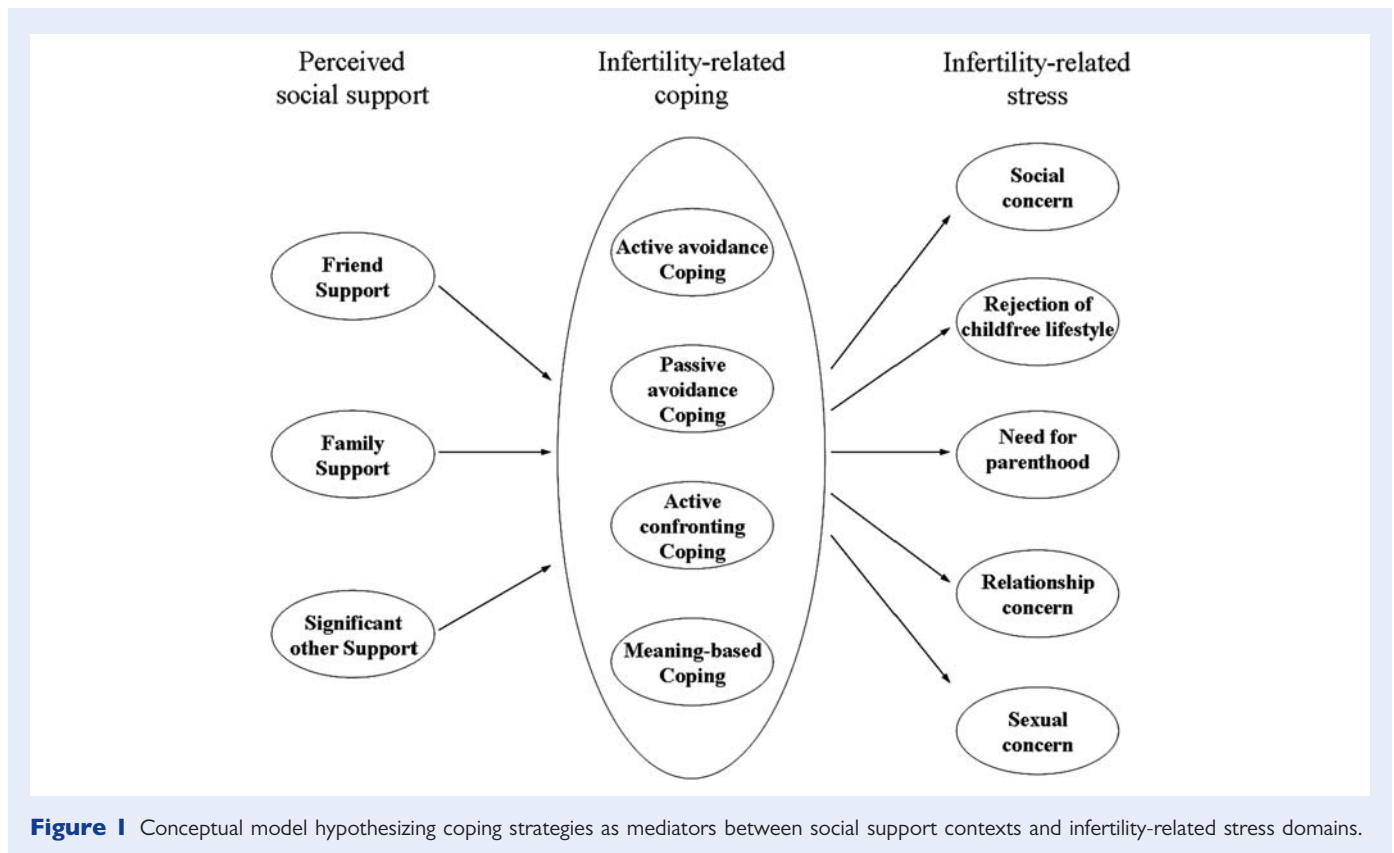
Perceived social support

Infertility-related coping

Infertility-related stress

Friend Support

Family Support

Significant other Support

Active avoidance Coping

Passive avoidance Coping

Active confronting Coping

Meaning-based Coping

Social concern

Rejection of childfree lifestyle

Need for parenthood

Relationship concern

Sexual concern

Figure 1 Conceptual model hypothesizing coping strategies as mediators between social support contexts and infertility-related stress domains.